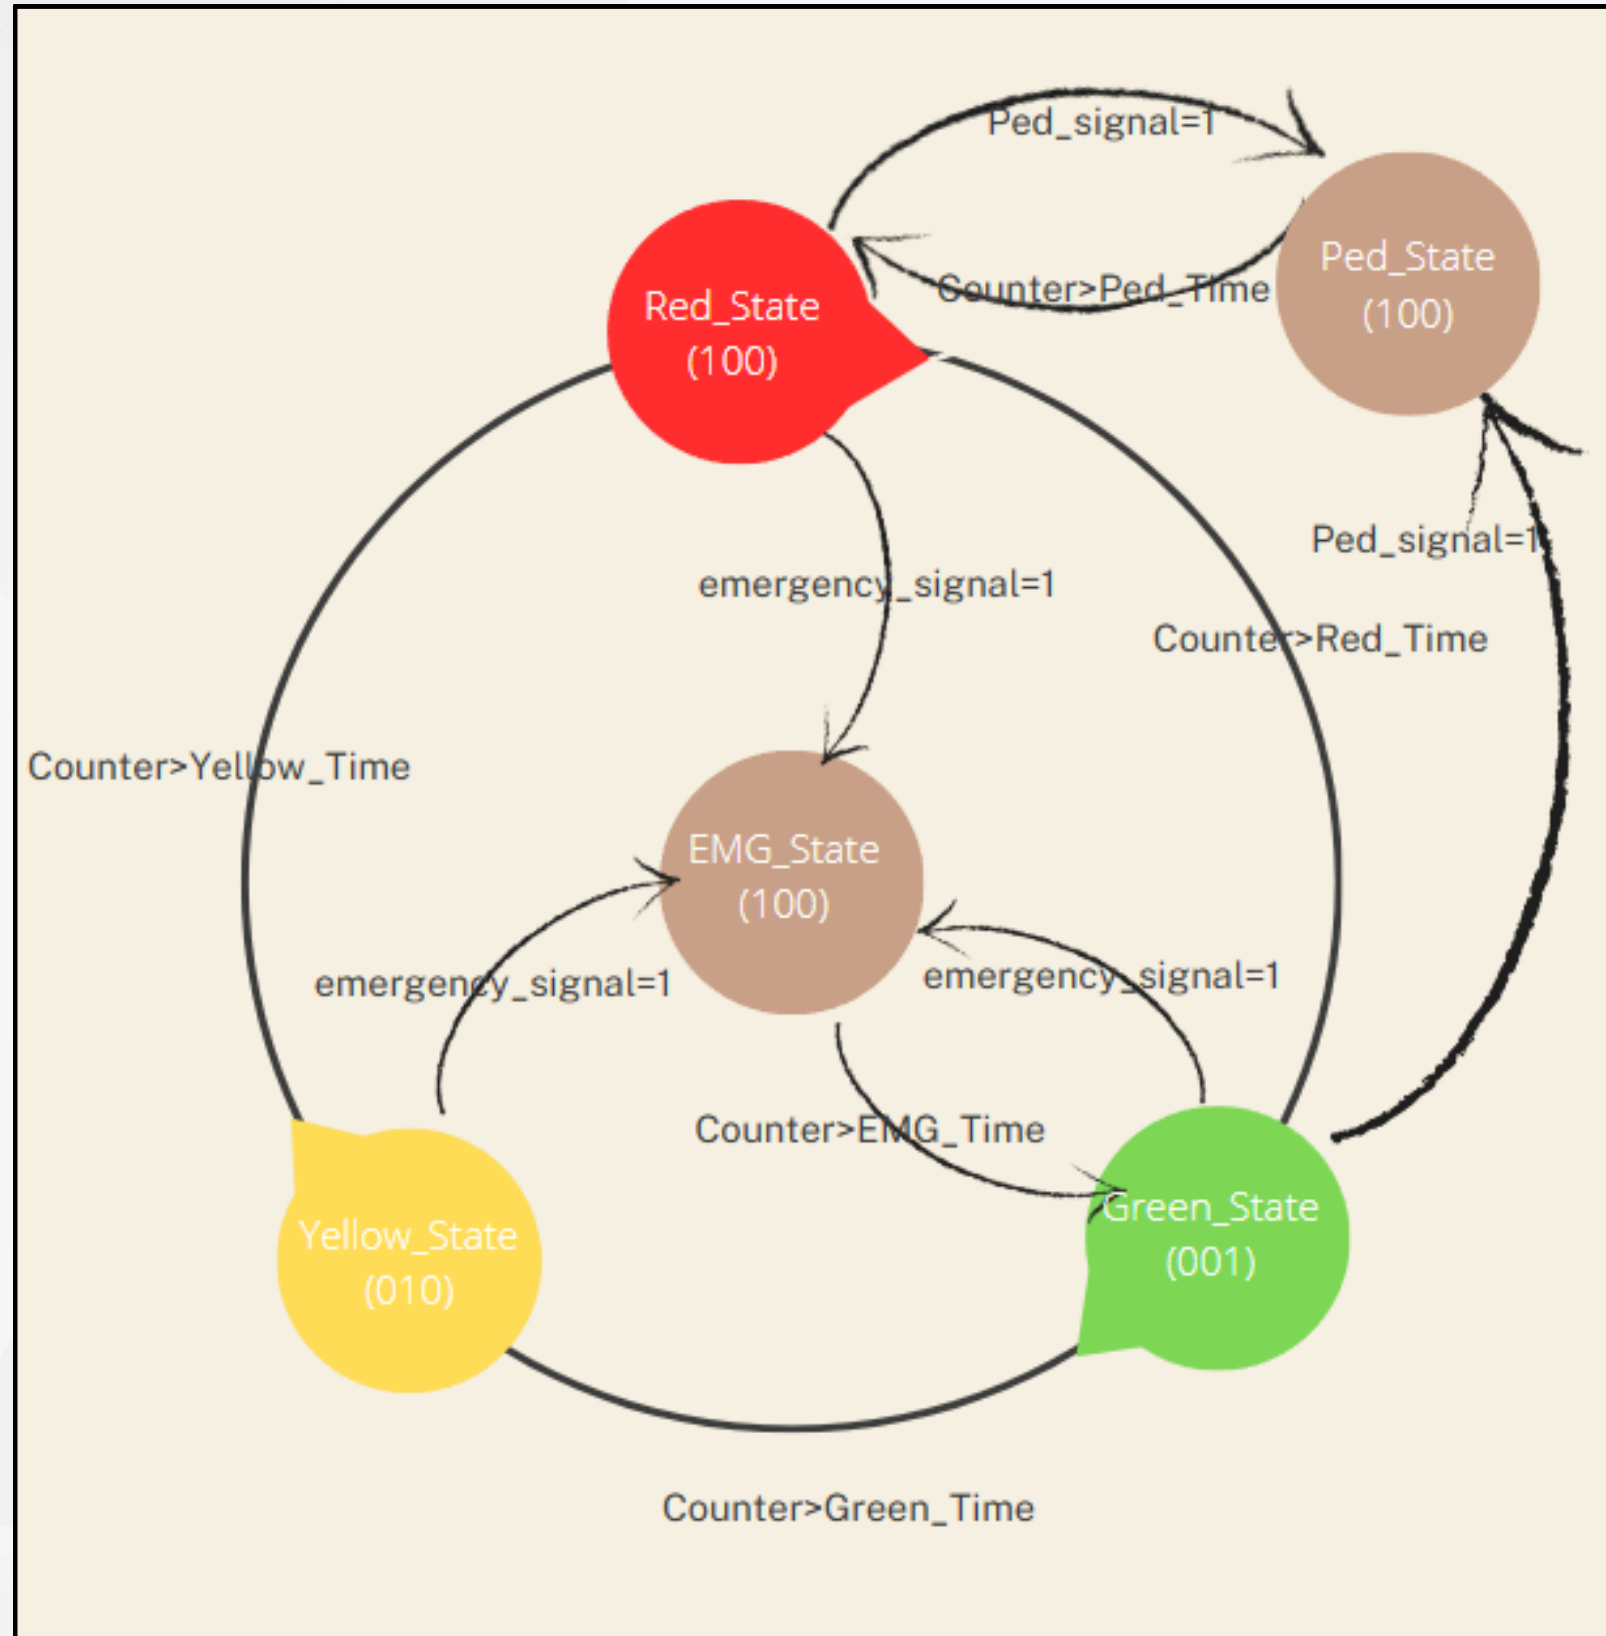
Ped_signal=1

Ped_State
(100)

Red_State
(100)

Counter>Ped_Time

Ped_signal=1

emergency_signal=1

Counter>Red_Time

Counter>Yellow_Time

EMG_State
(100)

emergency_signal=1

emergency_signal=1

Counter>EMG_Time

Yellow_State
(010)

Green_State
(001)

Counter>Green_Time